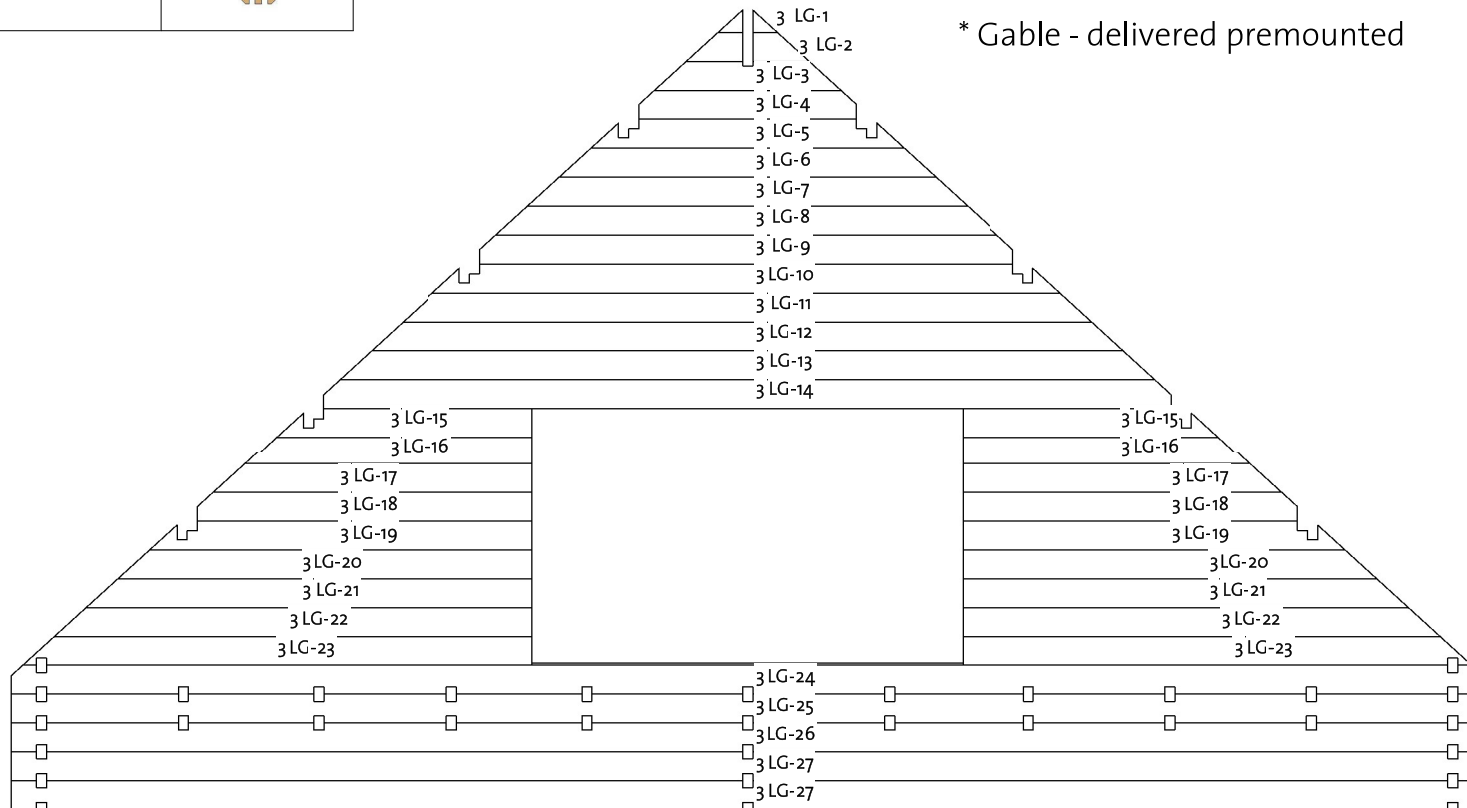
* Gable - delivered premounted

3 LG-1
3 LG-2
3 LG-3
3 LG-4
3 LG-5
3 LG-6
3 LG-7
3 LG-8
3 LG-9
3 LG-10
3 LG-11
3 LG-12
3 LG-13
3 LG-14
3 LG-15
3 LG-16
3 LG-17
3 LG-18
3 LG-19
3 LG-20
3 LG-21
3 LG-22
3 LG-23
3 LG-15
3 LG-16
3 LG-17
3 LG-18
3 LG-19
3 LG-20
3 LG-21
3 LG-22
3 LG-23
3 LG-24
3 LG-25
3 LG-26
3 LG-27
3 LG-27